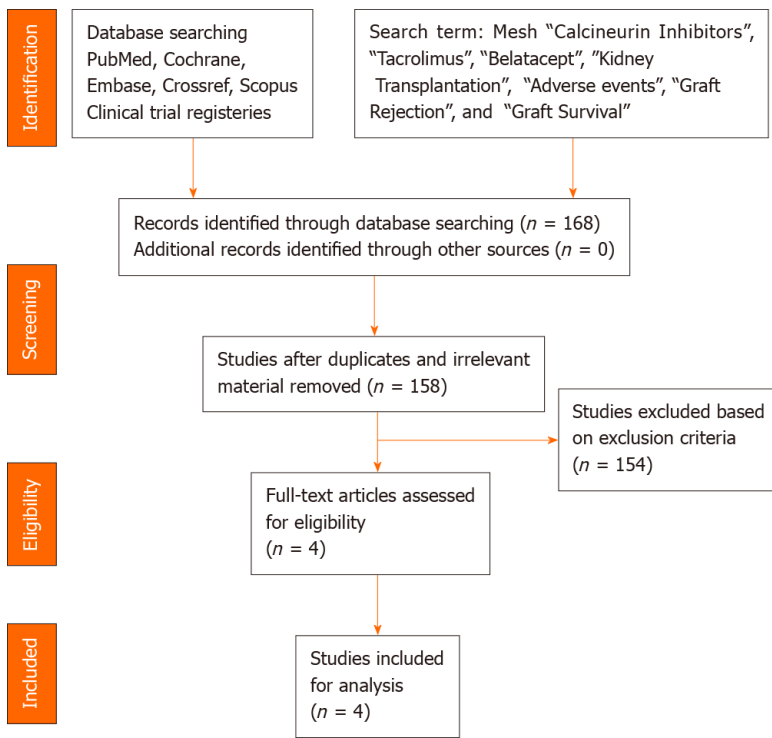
Identification

Database searching PubMed, Cochrane, Embase, Crossref, Scopus Clinical trial registeries

Search term: Mesh “Calcineurin Inhibitors”, “Tacrolimus”, “Belatacept”, ”Kidney Transplantation”, “Adverse events”, “Graft Rejection”, and “Graft Survival”

Records identified through database searching ($n$ = 168)
Additional records identified through other sources ($n$ = 0)

Screening

Studies after duplicates and irrelevant material removed ($n$ = 158)

Studies excluded based on exclusion criteria ($n$ = 154)

Eligibility

Full-text articles assessed for eligibility ($n$ = 4)

Included

Studies included for analysis ($n$ = 4)